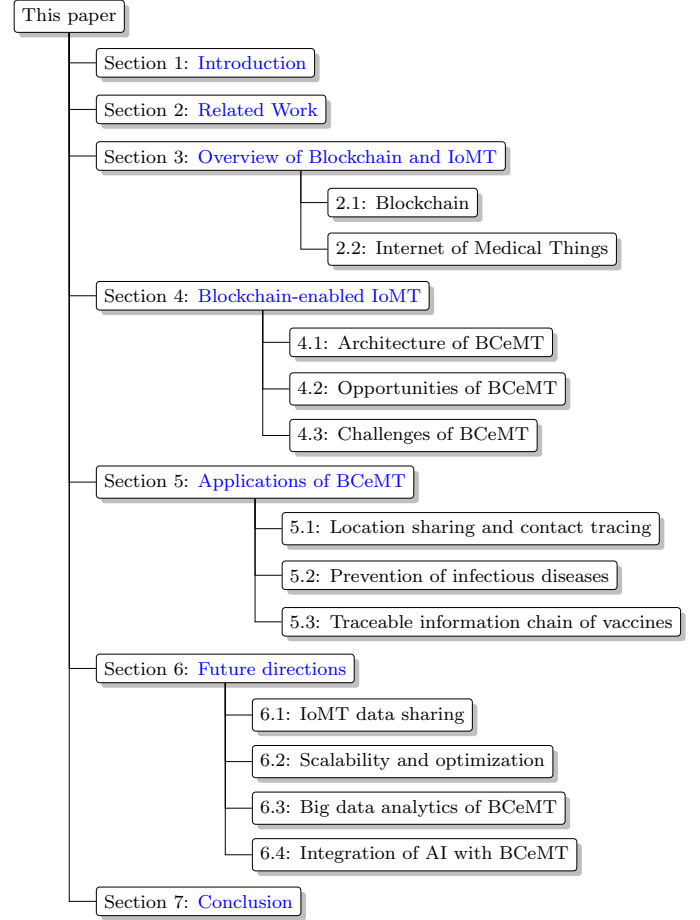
This paper

Section 1: Introduction

Section 2: Related Work

Section 3: Overview of Blockchain and IoMT

2.1: Blockchain

2.2: Internet of Medical Things

Section 4: Blockchain-enabled IoMT

4.1: Architecture of BCeMT

4.2: Opportunities of BCeMT

4.3: Challenges of BCeMT

Section 5: Applications of BCeMT

5.1: Location sharing and contact tracing

5.2: Prevention of infectious diseases

5.3: Traceable information chain of vaccines

Section 6: Future directions

6.1: IoMT data sharing

6.2: Scalability and optimization

6.3: Big data analytics of BCeMT

6.4: Integration of AI with BCeMT

Section 7: Conclusion